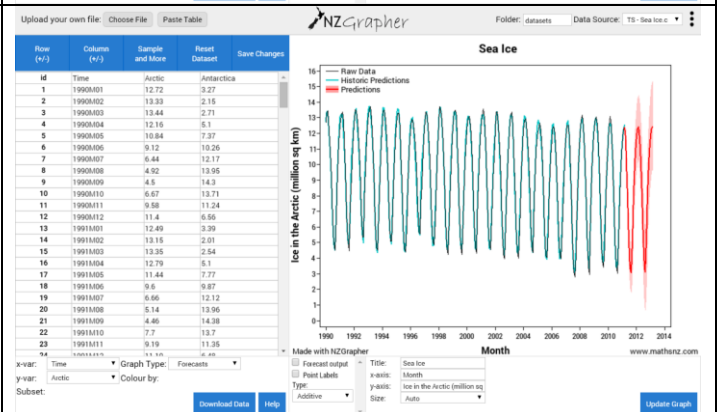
Upload your own file: Choose File Paste Table

NZGrapher

Folder: datasets Data Source: TS - Sea Ice.c

| Row (+/-) | Column (+/-) | Sample and More | Reset Dataset | Save Changes |
|---|---|---|---|---|
| id | Time | Arctic | Antarctica | |
| 1 | 1990M01 | 12.72 | 3.27 | |
| 2 | 1990M02 | 13.33 | 2.15 | |
| 3 | 1990M03 | 13.44 | 2.71 | |
| 4 | 1990M04 | 12.16 | 5.1 | |
| 5 | 1990M05 | 10.84 | 7.37 | |
| 6 | 1990M06 | 9.12 | 10.26 | |
| 7 | 1990M07 | 6.44 | 12.17 | |
| 8 | 1990M08 | 4.92 | 13.95 | |
| 9 | 1990M09 | 4.5 | 14.3 | |
| 10 | 1990M10 | 6.67 | 13.71 | |
| 11 | 1990M11 | 9.58 | 11.24 | |
| 12 | 1990M12 | 11.4 | 6.56 | |
| 13 | 1991M01 | 12.49 | 3.39 | |
| 14 | 1991M02 | 13.15 | 2.01 | |
| 15 | 1991M03 | 13.35 | 2.54 | |
| 16 | 1991M04 | 12.79 | 5.1 | |
| 17 | 1991M05 | 11.44 | 7.77 | |
| 18 | 1991M06 | 9.6 | 9.87 | |
| 19 | 1991M07 | 6.66 | 12.12 | |
| 20 | 1991M08 | 5.14 | 13.96 | |
| 21 | 1991M09 | 4.46 | 14.38 | |
| 22 | 1991M10 | 7.7 | 13.7 | |
| 23 | 1991M11 | 9.19 | 11.35 | |

Sea Ice

Raw Data
Historic Predictions
Predictions

Ice in the Arctic (million sq km)

16 15 14 13 12 11 10 9 8 7 6 5 4 3 2 1 0

1990 1992 1994 1996 1998 2000 2002 2004 2006 2008 2010 2012 2014

Month

Made with NZGrapher www.mathsnz.com

x-var: Time Graph Type: Forecasts
y-var: Arctic Colour by:
Subset:

Forecast output
Point Labels
Type:
Additive

Title: Sea Ice
x-axis: Month
y-axis: Ice in the Arctic (million sq
Size: Auto

Download Data Help Update Graph